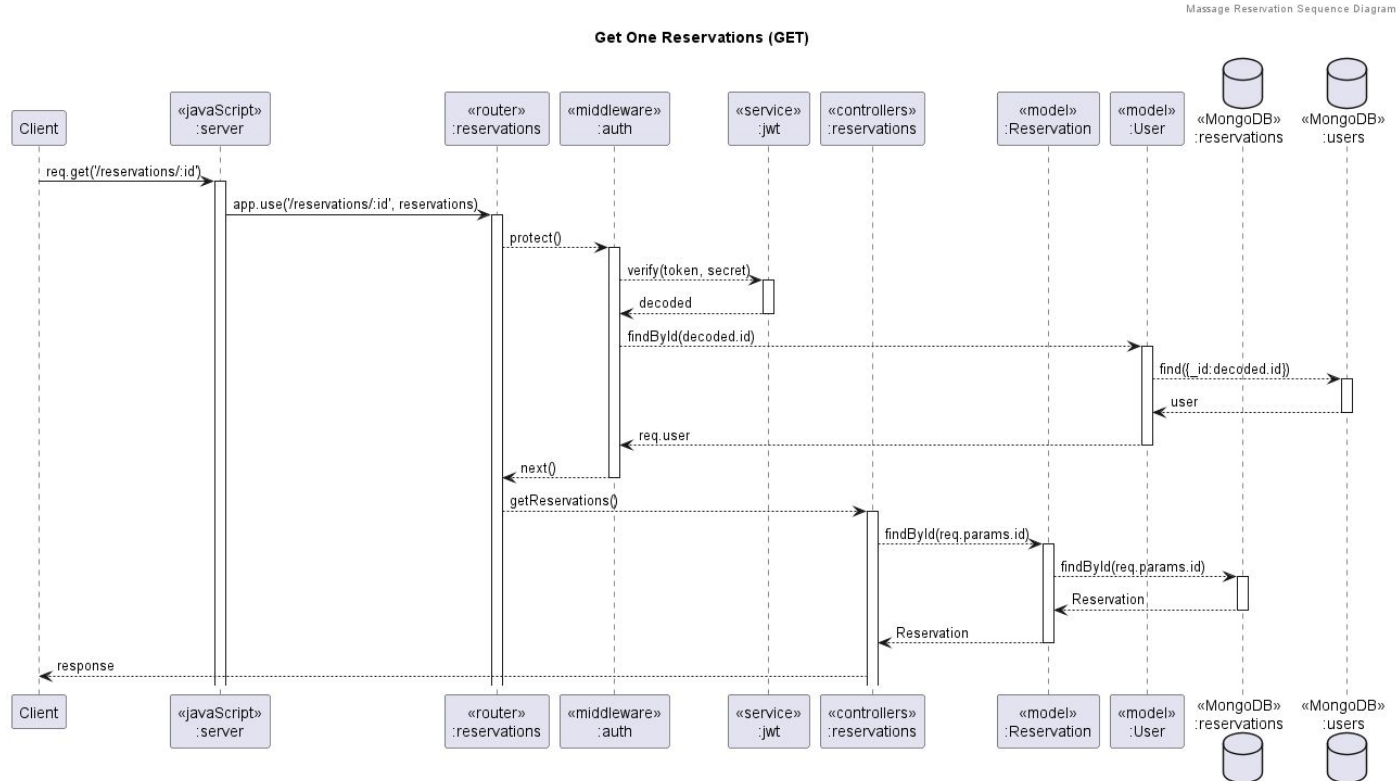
Massage Reservation Sequence Diagram

Get One Reservations (GET)

Client
«javaScript» :server
«router» :reservations
«middleware» :auth
«service» :jwt
«controllers» :reservations
«model» :Reservation
«model» :User
«MongoDB» :reservations
«MongoDB» :users

req.get('/reservations/:id')
app.use('/reservations/:id', reservations)
protect()
verify(token, secret)
decoded
findById(decoded.id)
find({_id:decoded.id})
user
req.user
next()
getReservations()
findById(req.params.id)
findById(req.params.id)
Reservation
Reservation
response

Client
«javaScript» :server
«router» :reservations
«middleware» :auth
«service» :jwt
«controllers» :reservations
«model» :Reservation
«model» :User
«MongoDB» :reservations
«MongoDB» :users